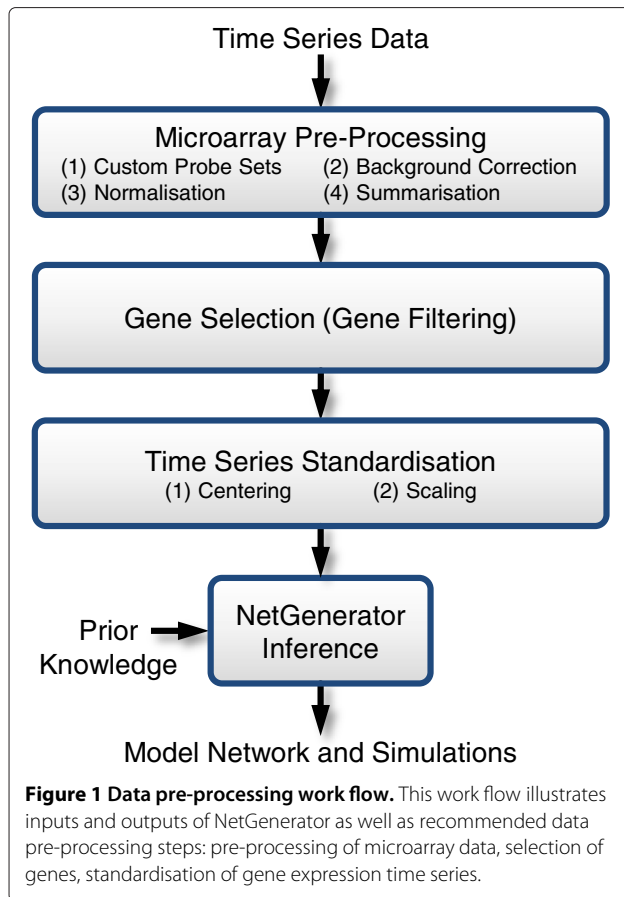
Time Series Data

Microarray Pre-Processing
(1) Custom Probe Sets
(2) Background Correction
(3) Normalisation
(4) Summarisation

Gene Selection (Gene Filtering)

Time Series Standardisation
(1) Centering
(2) Scaling

Prior Knowledge

NetGenerator Inference

Model Network and Simulations

**Figure 1 Data pre-processing work flow.** This work flow illustrates inputs and outputs of NetGenerator as well as recommended data pre-processing steps: pre-processing of microarray data, selection of genes, standardisation of gene expression time series.